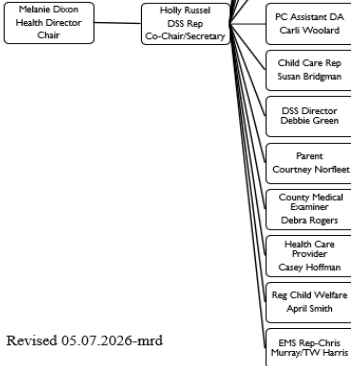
Melanie Dixon
Health Director
Chair

Holly Russel
DSS Rep
Co-Chair/Secretary

PC Assistant DA
Carli Woolard

Child Care Rep
Susan Bridgman

DSS Director
Debbie Green

Parent
Courtney Norfleet

County Medical Examiner
Debra Rogers

Health Care Provider
Casey Hoffman

Reg Child Welfare
April Smith

EMS Rep-Chris Murray/TW Harris

Revised 05.07.2026-mrd